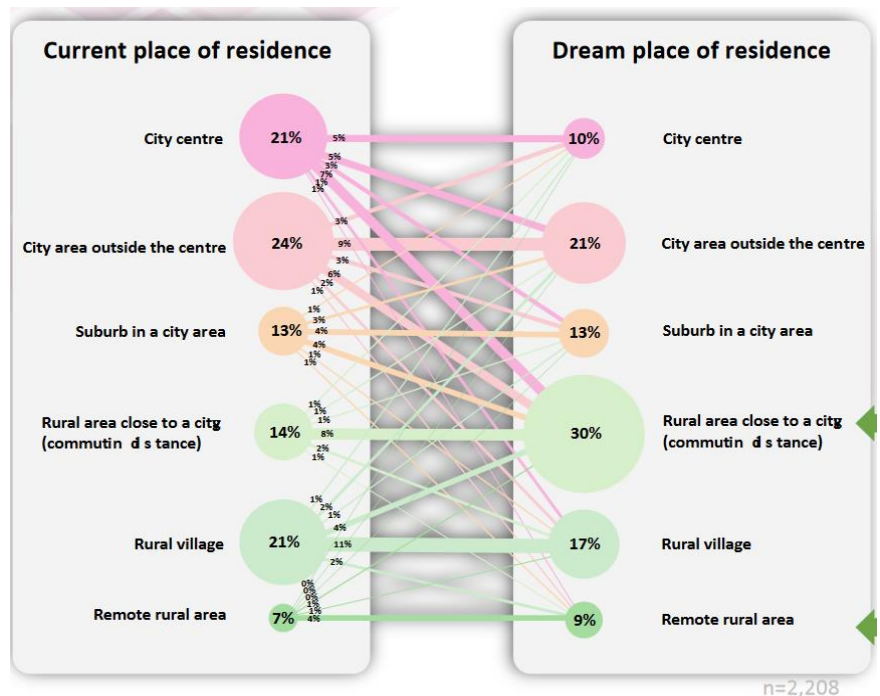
Current place of residence

City centre 21%
5%
5%
3%
7%
1%
1%

City area outside the centre 24%
3%
9%
3%
6%
2%
1%

Suburb in a city area 13%
1%
3%
4%
4%
1%
1%

Rural area close to a citg (commutin d s tance) 14%
1%
1%
1%
8%
2%
1%

Rural village 21%
1%
2%
1%
4%
11%
2%

Remote rural area 7%
0%
0%
0%
1%
1%
4%

Dream place of residence

10% City centre

21% City area outside the centre

13% Suburb in a city area

30% Rural area close to a citg (commutin d s tance)

17% Rural village

9% Remote rural area

n=2,208